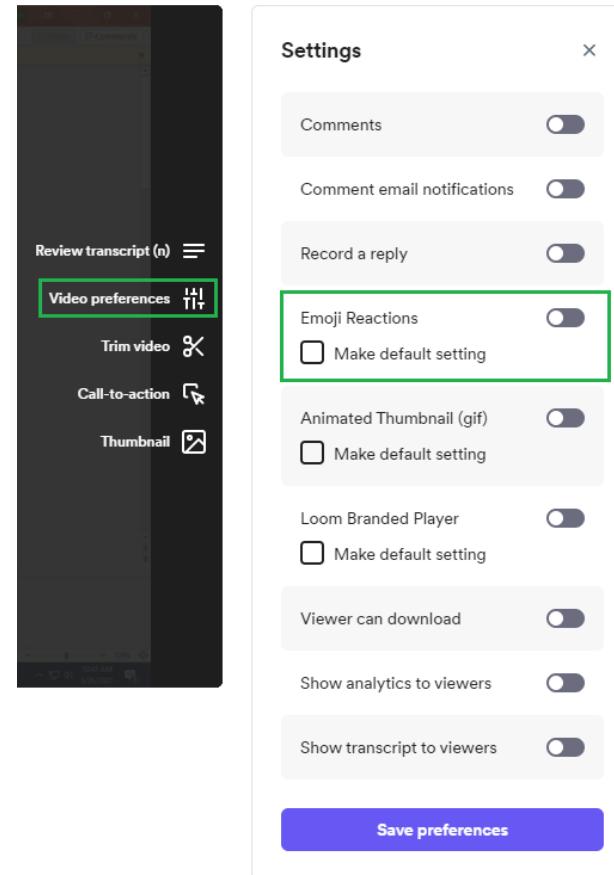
Review transcript (n)

Video preferences

Trim video

Call-to-action

Thumbnail

Settings

×

Comments

Comment email notifications

Record a reply

Emoji Reactions

Make default setting

Animated Thumbnail (gif)

Make default setting

Loom Branded Player

Make default setting

Viewer can download

Show analytics to viewers

Show transcript to viewers

Save preferences